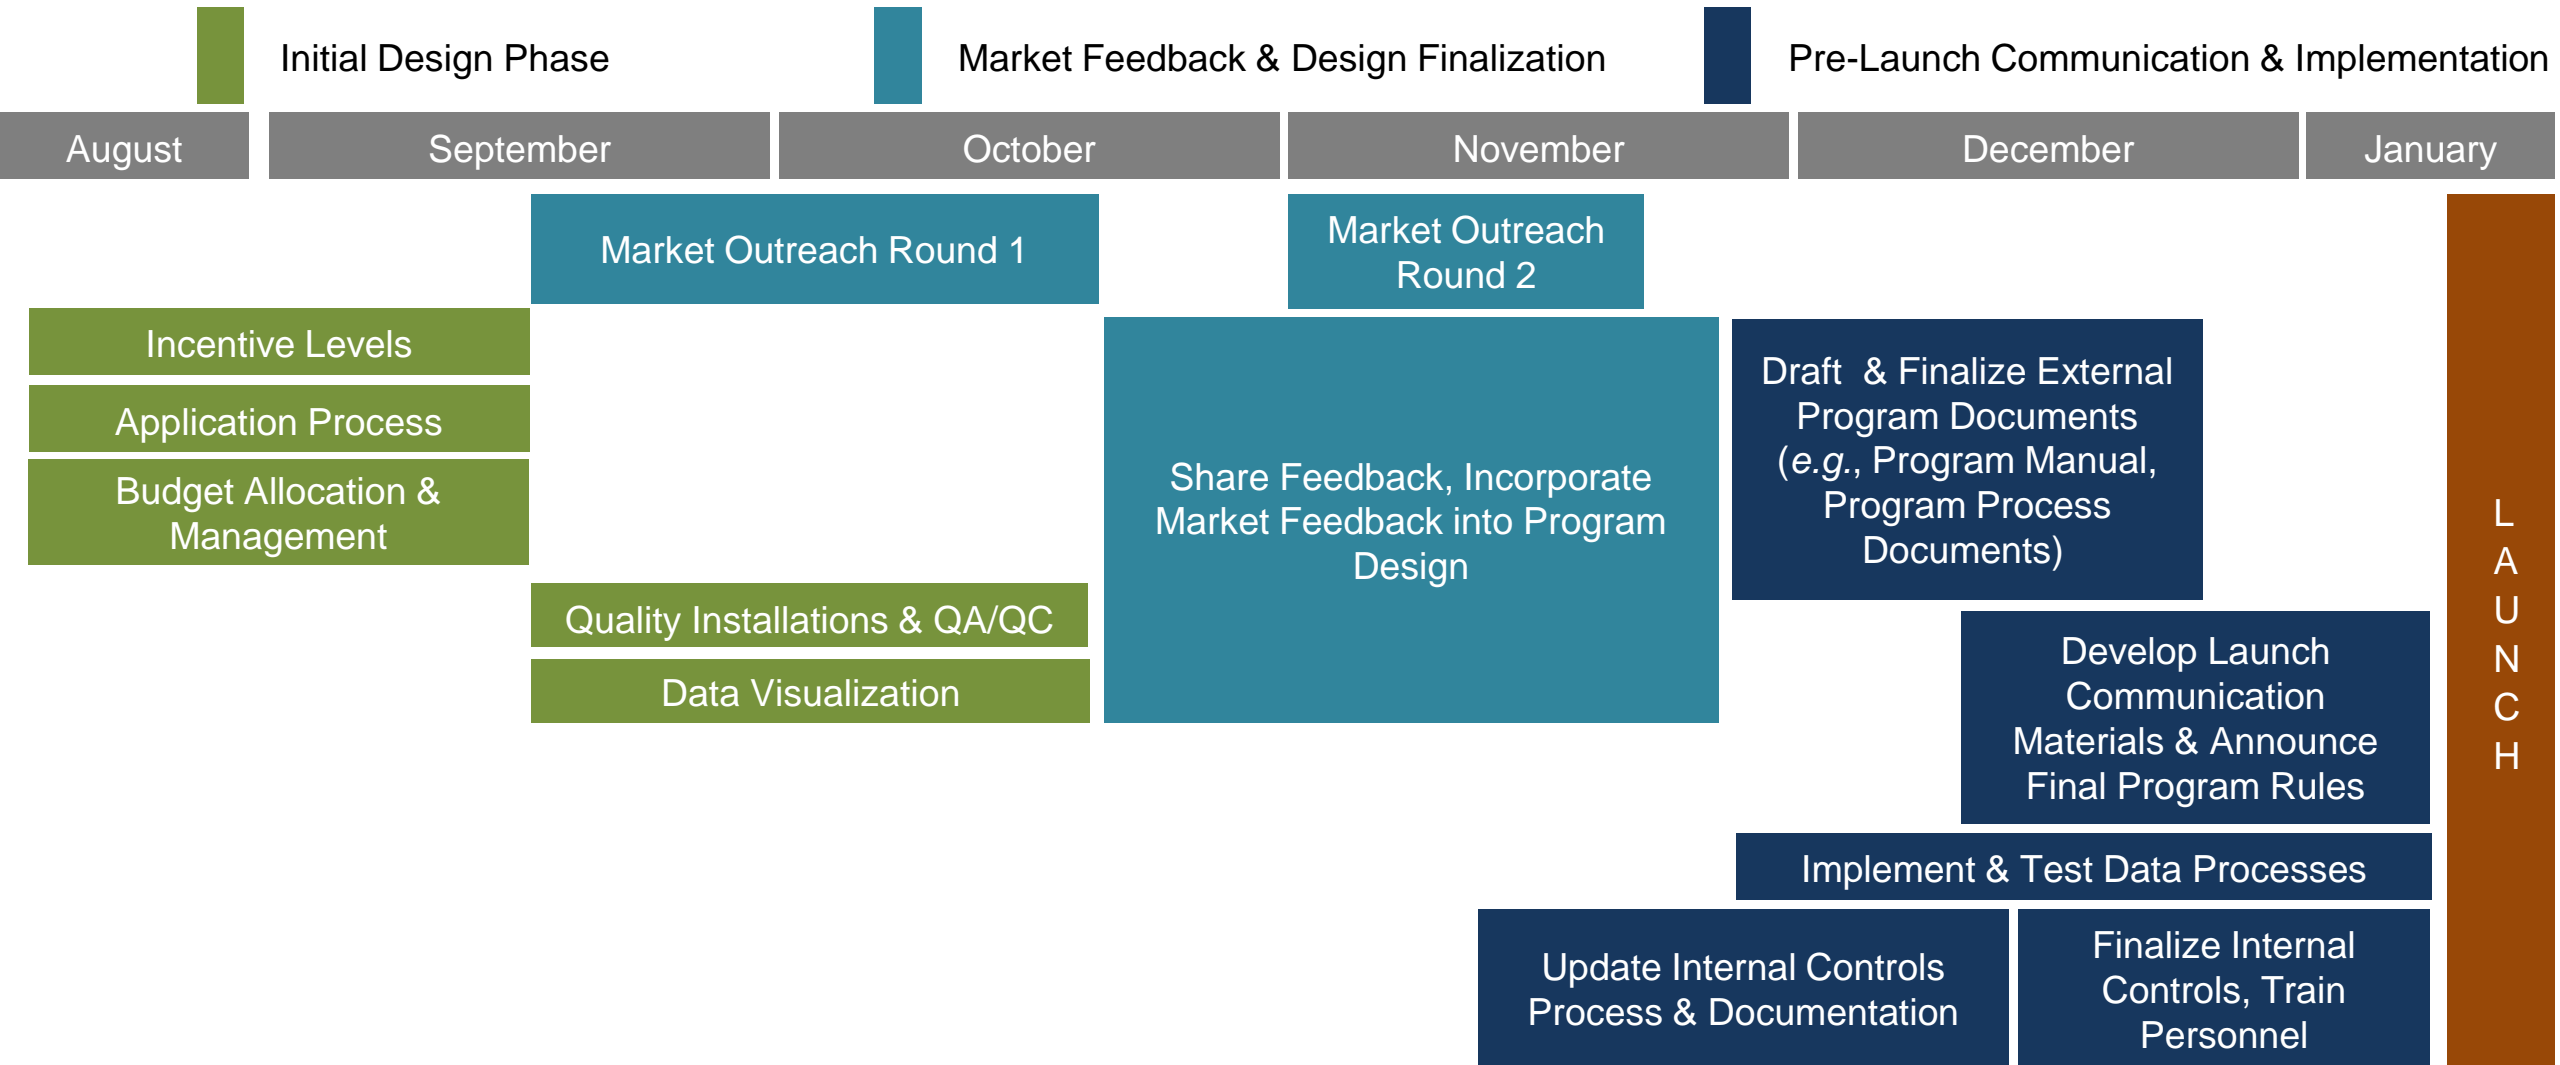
Initial Design Phase

Market Feedback & Design Finalization

Pre-Launch Communication & Implementation

| August | September | October | November | December | January |
|---|---|---|---|---|---|

Market Outreach Round 1

Market Outreach Round 2

Incentive Levels

Application Process

Budget Allocation & Management

Share Feedback, Incorporate Market Feedback into Program Design

Draft & Finalize External Program Documents (*e.g.*, Program Manual, Program Process Documents)

Quality Installations & QA/QC

Data Visualization

Develop Launch Communication Materials & Announce Final Program Rules

Implement & Test Data Processes

Update Internal Controls Process & Documentation

Finalize Internal Controls, Train Personnel

LAUNCH